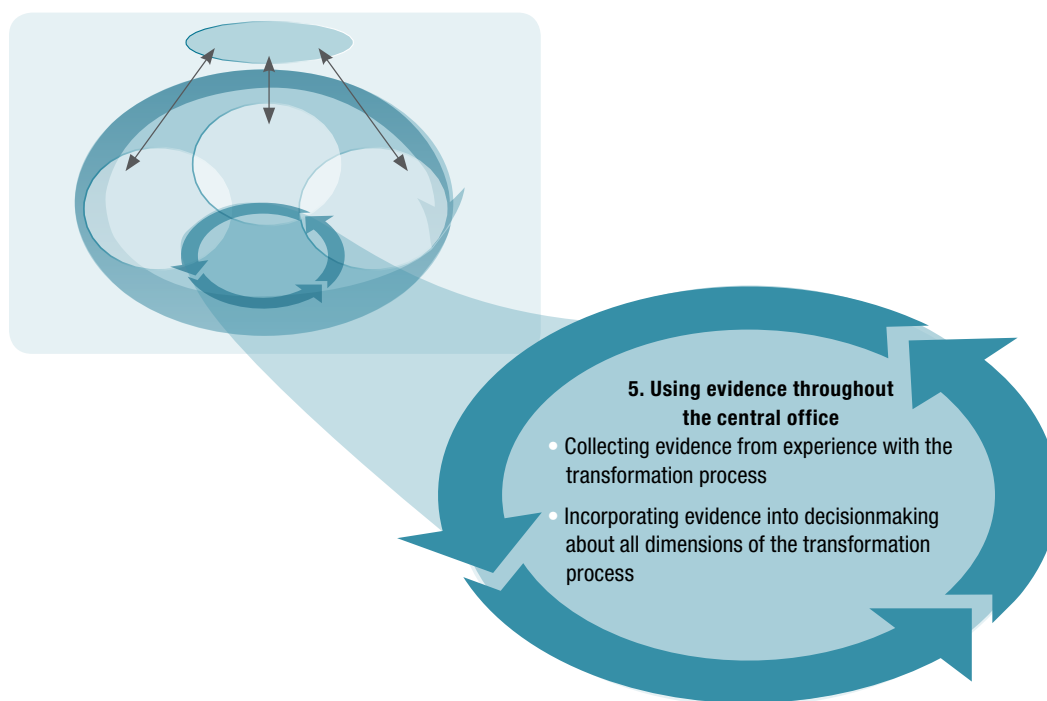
5. Using evidence throughout the central office

• Collecting evidence from experience with the transformation process

• Incorporating evidence into decisionmaking about all dimensions of the transformation process